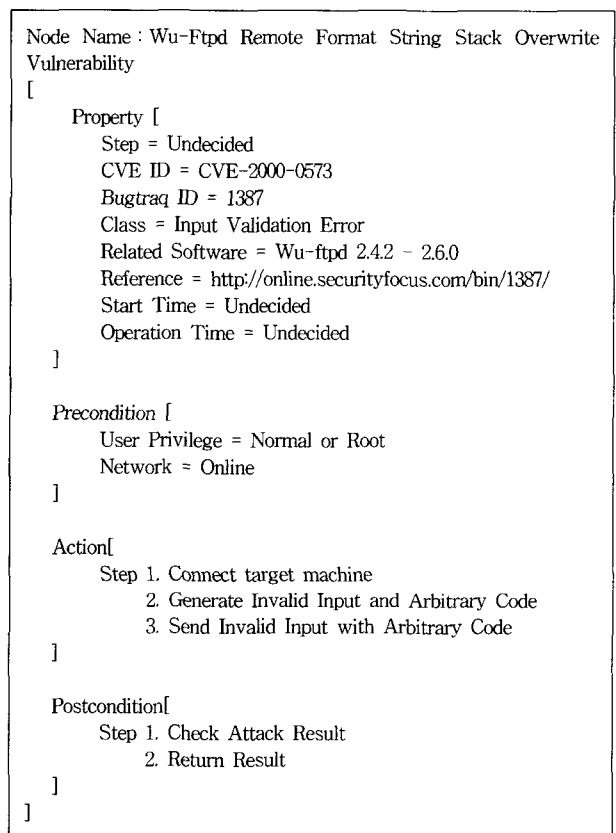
Node Name : Wu-Ftpd Remote Format String Stack Overwrite Vulnerability
[
Property [
Step = Undecided
CVE ID = CVE-2000-0573
Bugtraq ID = 1387
Class = Input Validation Error
Related Software = Wu-ftpd 2.4.2 - 2.6.0
Reference = http://online.securityfocus.com/bin/1387/
Start Time = Undecided
Operation Time = Undecided
]

Precondition [
User Privilege = Normal or Root
Network = Online
]

Action[
Step 1. Connect target machine
2. Generate Invalid Input and Arbitrary Code
3. Send Invalid Input with Arbitrary Code
]

Postcondition[
Step 1. Check Attack Result
2. Return Result
]
]